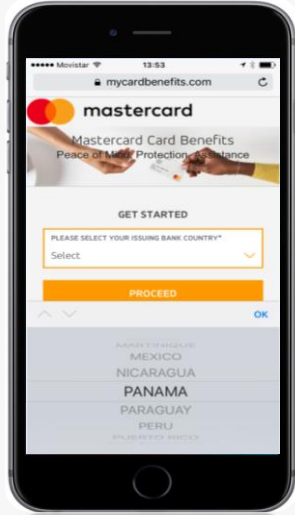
●●●●● Movistar
13:53
mycardbenefits.com

mastercard

Mastercard Card Benefits
Peace of Mind, Protection, Assistance

GET STARTED

PLEASE SELECT YOUR ISSUING BANK COUNTRY*
Select

PROCEED

OK

MARTINIQUE
MEXICO
NICARAGUA
PANAMA
PARAGUAY
PERU
PUERTO RICO